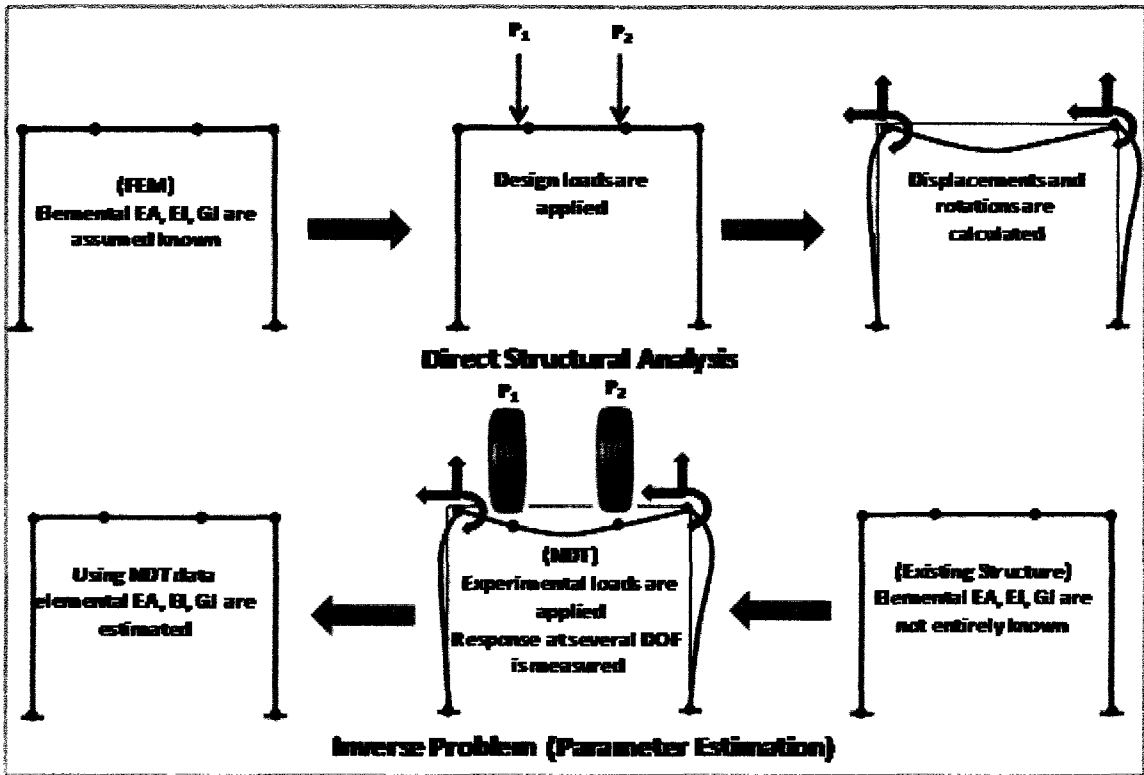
$P_1$

$P_2$

(FEM)
Elemental EA, EI, GI are assumed known

Design loads are applied

Displacements and rotations are calculated

Direct Structural Analysis

$P_1$

$P_2$

Using NDT data elemental EA, EI, GI are estimated

(NDT)
Experimental loads are applied
Response at several DOF is measured

(Existing Structure)
Elemental EA, EI, GI are not entirely known

Inverse Problem (Parameter Estimation)